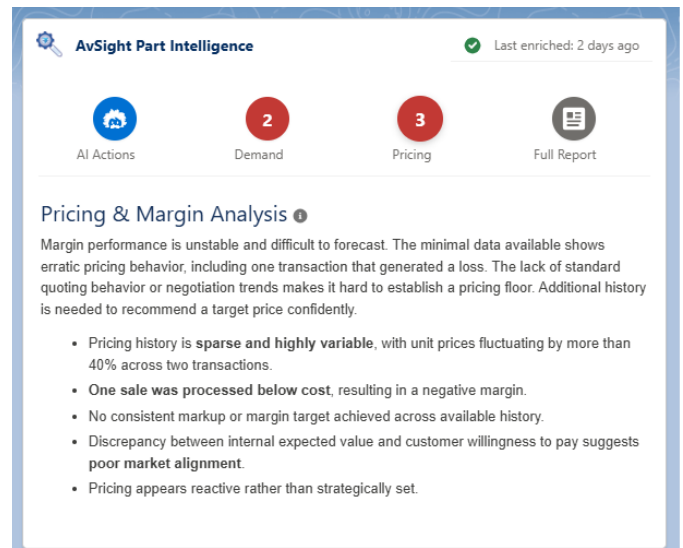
AvSight Part Intelligence

Last enriched: 2 days ago

AI Actions

2
Demand

3
Pricing

Full Report

Pricing & Margin Analysis

Margin performance is unstable and difficult to forecast. The minimal data available shows erratic pricing behavior, including one transaction that generated a loss. The lack of standard quoting behavior or negotiation trends makes it hard to establish a pricing floor. Additional history is needed to recommend a target price confidently.

- Pricing history is **sparse and highly variable**, with unit prices fluctuating by more than 40% across two transactions.
- **One sale was processed below cost**, resulting in a negative margin.
- No consistent markup or margin target achieved across available history.
- Discrepancy between internal expected value and customer willingness to pay suggests **poor market alignment**.
- Pricing appears reactive rather than strategically set.